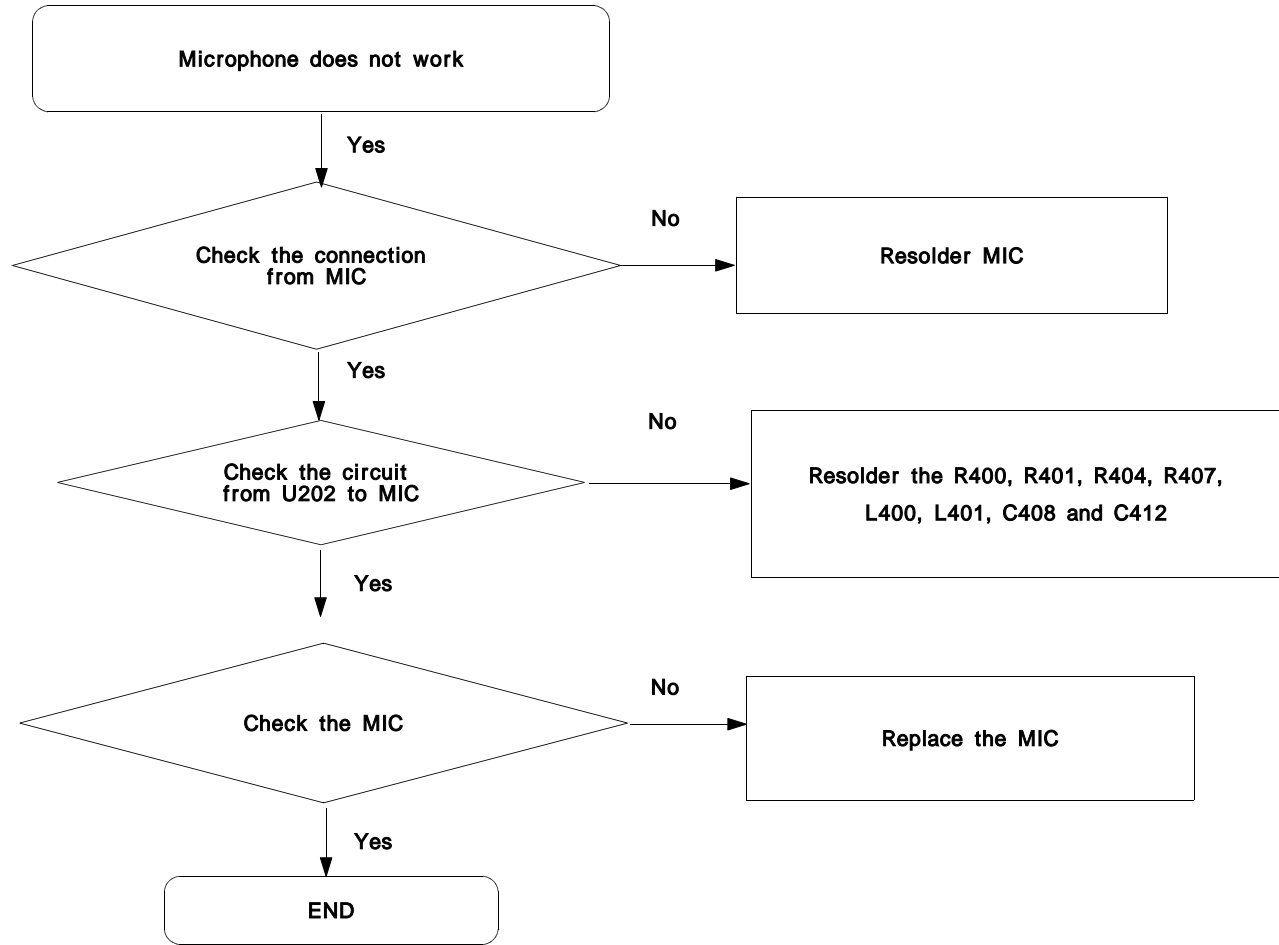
Microphone does not work

Yes

Check the connection from MIC

No

Resolder MIC

Yes

Check the circuit from U202 to MIC

No

Resolder the R400, R401, R404, R407, L400, L401, C408 and C412

Yes

Check the MIC

No

Replace the MIC

Yes

END